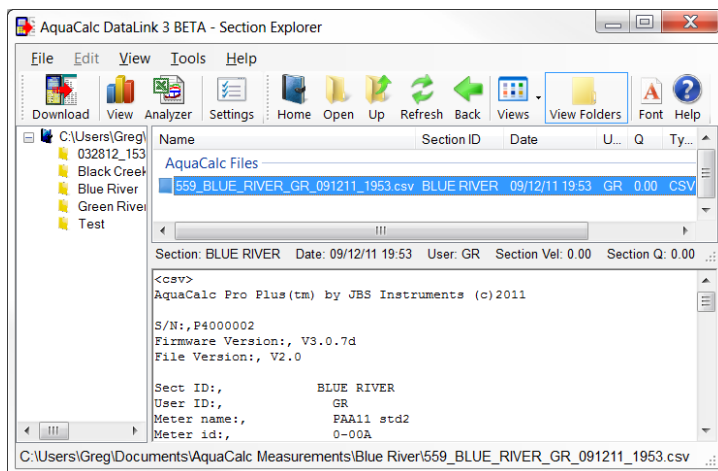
AquaCalc DataLink 3 BETA - Section Explorer

File Edit View Tools Help

Download View Analyzer Settings Home Open Up Refresh Back Views View Folders Font Help

C:\Users\Greg
032812_153
Black Creek
Blue River
Green River
Test

| Name | Section ID | Date | U... | Q | Ty... |
|---|---|---|---|---|---|
| AquaCalc Files | | | | | |
| 559_BLUE_RIVER_GR_091211_1953.csv | BLUE RIVER | 09/12/11 19:53 | GR | 0.00 | CSV |

Section: BLUE RIVER Date: 09/12/11 19:53 User: GR Section Vel: 0.00 Section Q: 0.00

<csv>
AquaCalc Pro Plus(tm) by JBS Instruments (c)2011

S/N:,P4000002
Firmware Version:, V3.0.7d
File Version:, V2.0

Sect ID:, BLUE RIVER
User ID:, GR
Meter name:, PAA11 std2
Meter id:, 0-00A

C:\Users\Greg\Documents\AquaCalc Measurements\Blue River\559_BLUE_RIVER_GR_091211_1953.csv